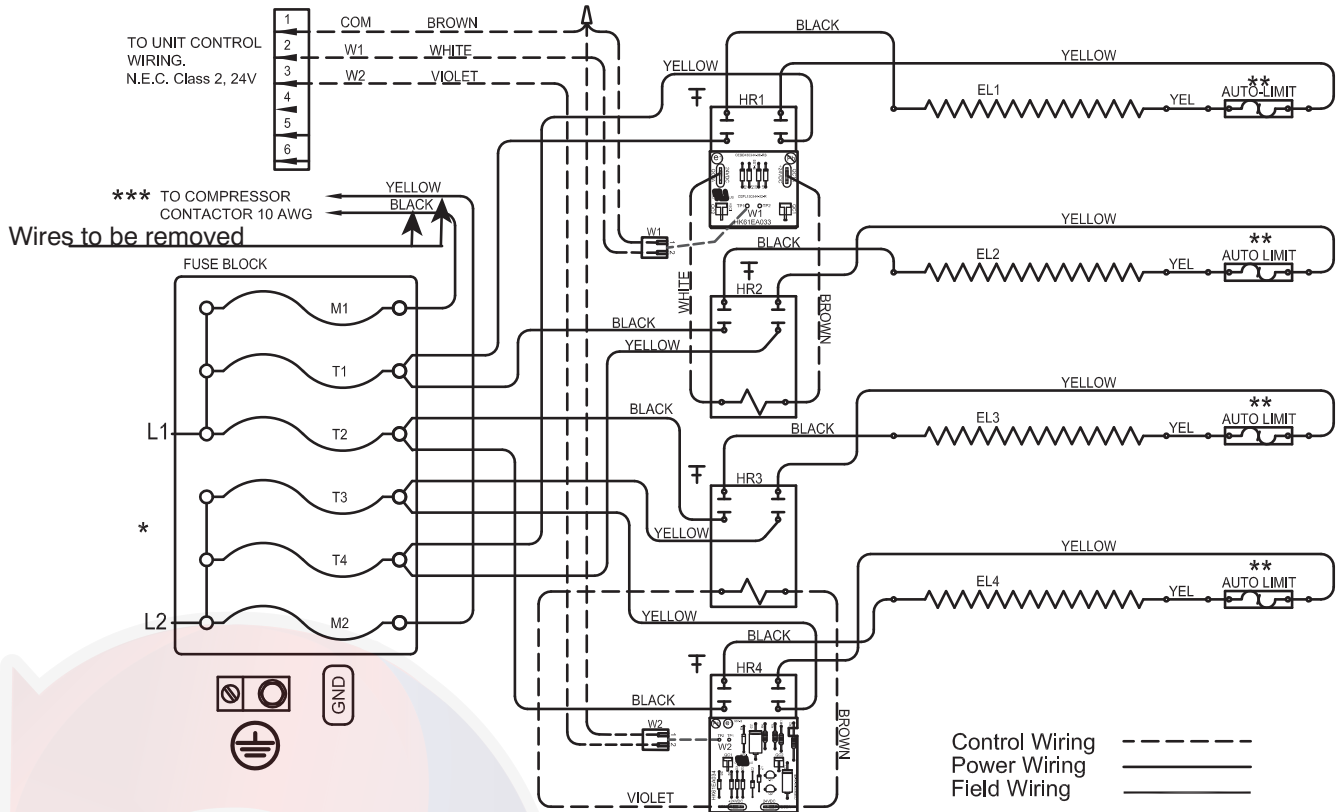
TO UNIT CONTROL WIRING. N.E.C. Class 2, 24V

1
2
3
4
5
6

COM BROWN
W1 WHITE
W2 VIOLET

BLACK
YELLOW
YELLOW

HR1

EL1
YEL
** AUTO-LIMIT

W1
HKS1EA033

*** TO COMPRESSOR CONTACTOR 10 AWG

YELLOW
BLACK

Wires to be removed

FUSE BLOCK

M1
T1
L1
T2
T3
*
T4
L2
M2

GND

W1

BLACK
YELLOW
EL2
YEL
** AUTO LIMIT

HR2
WHITE
BROWN

BLACK
YELLOW

YELLOW
EL3
BLACK
YEL
** AUTO LIMIT

BLACK

HR3

YELLOW

YELLOW
EL4
YEL
** AUTO LIMIT

YELLOW
BLACK
HR4
BLACK
BROWN
W2
W2
VIOLET

Control Wiring
Power Wiring
Field Wiring